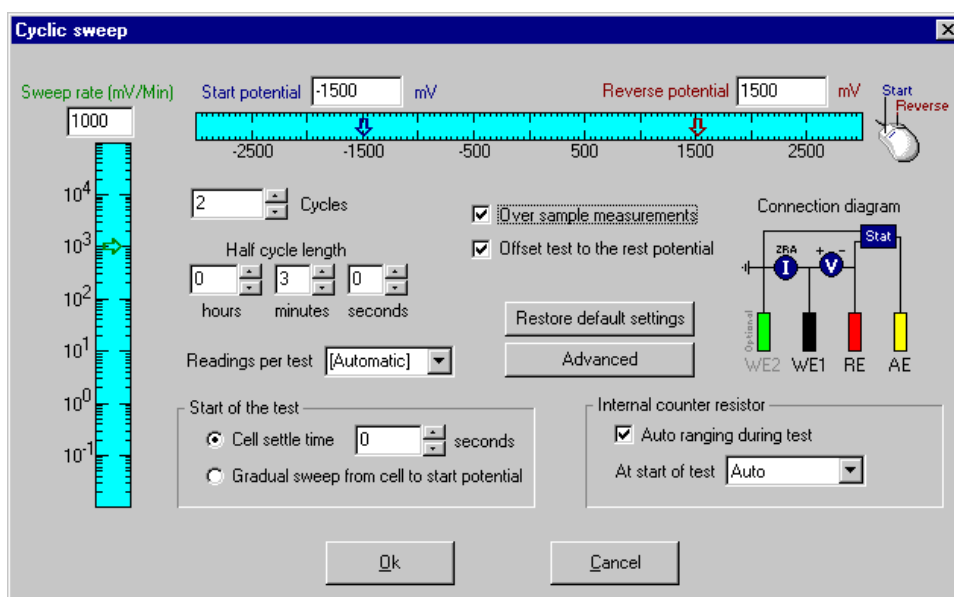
Cyclic sweep

Sweep rate (mV/Min)
1000
$10^4$
$10^3$
$10^2$
$10^1$
$10^0$
$10^{-1}$

Start potential -1500 mV
Reverse potential 1500 mV
Start
Reverse
-2500 -1500 -500 500 1500 2500

2 Cycles
Half cycle length
0 hours 3 minutes 0 seconds
Readings per test [Automatic]

Over sample measurements
Offset test to the rest potential
Restore default settings
Advanced

Connection diagram
ZRA
I
V
Stat
Optional
WE2 WE1 RE AE

Start of the test
Cell settle time 0 seconds
Gradual sweep from cell to start potential

Internal counter resistor
Auto ranging during test
At start of test Auto

Ok
Cancel